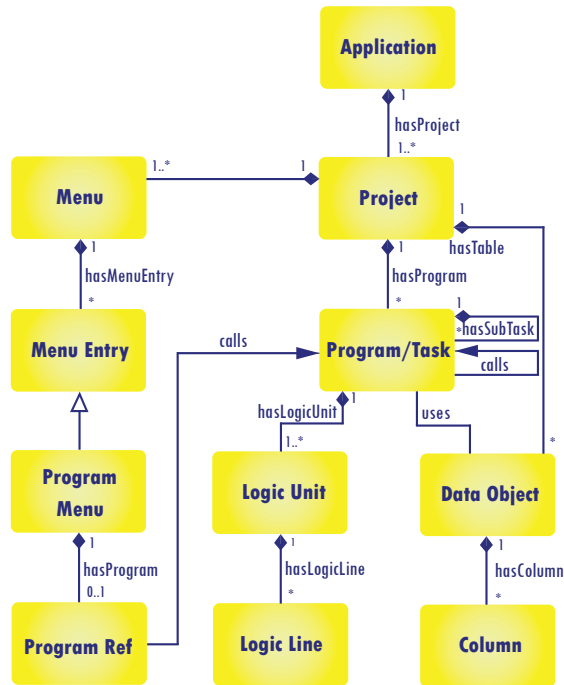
Application

1

hasProject

1..*

Menu

1..*

1

Project

1

hasTable

1

hasMenuEntry

*

1

hasProgram

*

1

*hasSubTask

Menu Entry

calls

Program/Task

calls

hasLogicUnit

1

uses

1..*

*

Program Menu

Logic Unit

Data Object

1

hasProgram

0..1

1

hasLogicLine

*

1

hasColumn

*

Program Ref

Logic Line

Column